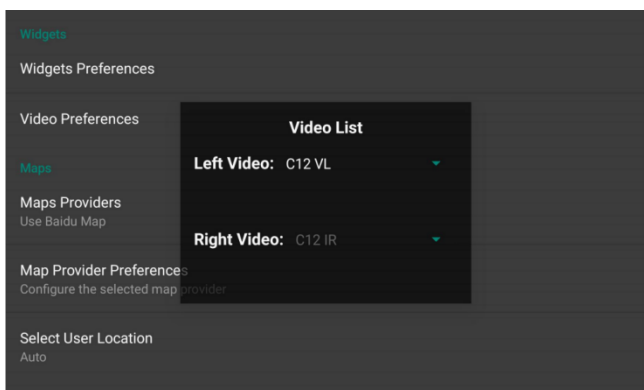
Widgets

Widgets Preferences

Video Preferences

Video List

Left Video: C12 VL

Maps

Maps Providers
Use Baidu Map

Right Video: C12 IR

Map Provider Preferences
Configure the selected map provider

Select User Location
Auto